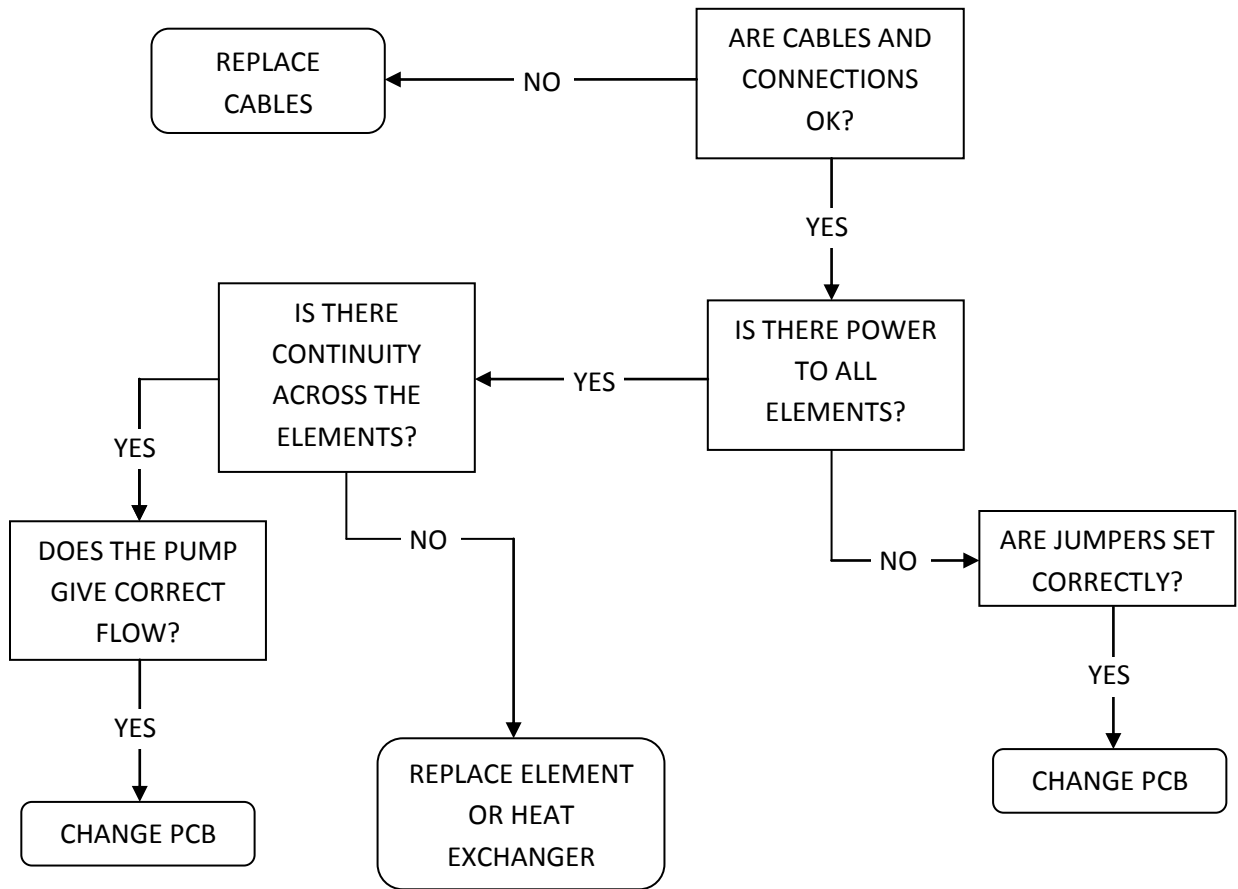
REPLACE CABLES

NO

ARE CABLES AND CONNECTIONS OK?

YES

IS THERE CONTINUITY ACROSS THE ELEMENTS?

YES

IS THERE POWER TO ALL ELEMENTS?

YES

DOES THE PUMP GIVE CORRECT FLOW?

NO

NO

ARE JUMPERS SET CORRECTLY?

YES

YES

REPLACE ELEMENT OR HEAT EXCHANGER

CHANGE PCB

CHANGE PCB